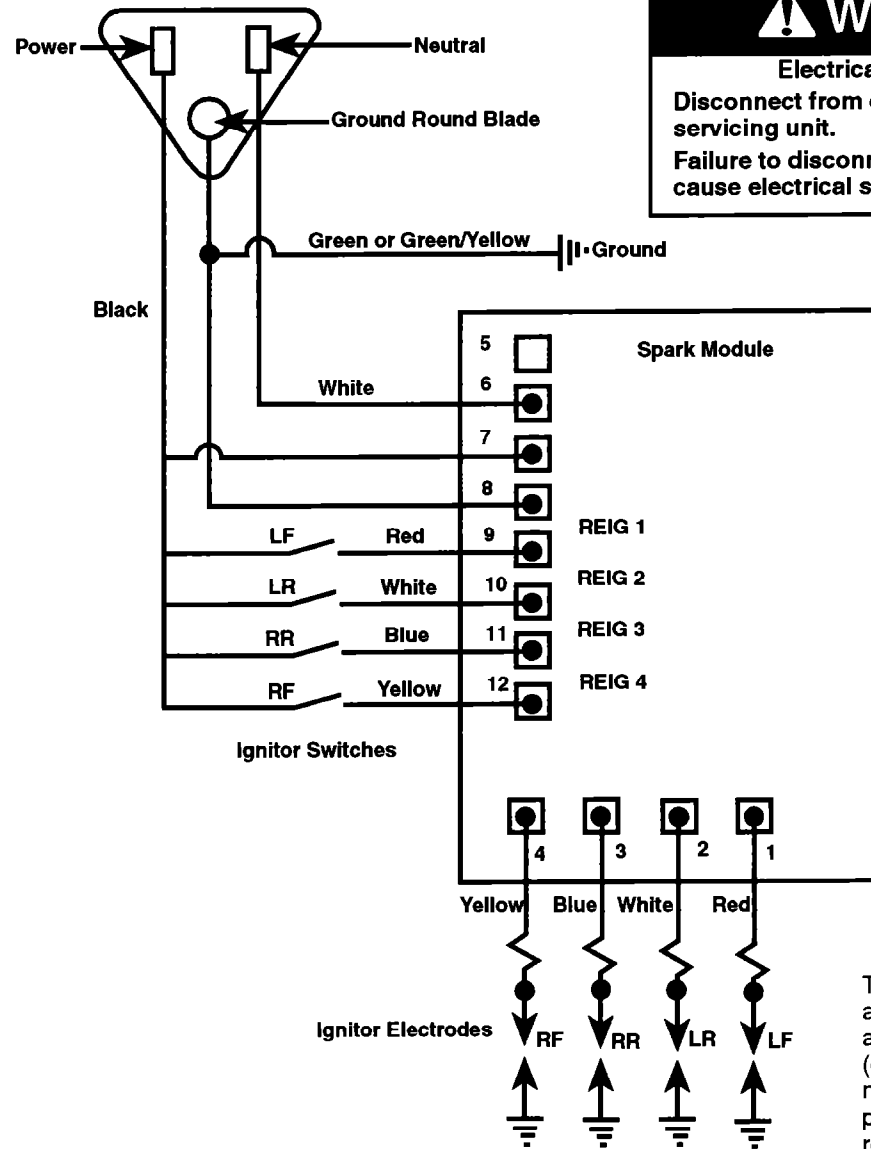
W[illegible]

Electrica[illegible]

Disconnect from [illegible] servicing unit.

Failure to discon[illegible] cause electrical s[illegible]

Power

Neutral

Ground Round Blade

Green or Green/Yellow

Ground

Black

Spark Module

5

White

6

7

8

LF

Red

9

REIG 1

LR

White

10

REIG 2

RR

Blue

11

REIG 3

RF

Yellow

12

REIG 4

Ignitor Switches

4

3

2

1

Yellow

Blue

White

Red

Ignitor Electrodes

RF

RR

LR

LF

T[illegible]
a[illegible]
a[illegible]
([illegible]
n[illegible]
p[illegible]
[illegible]